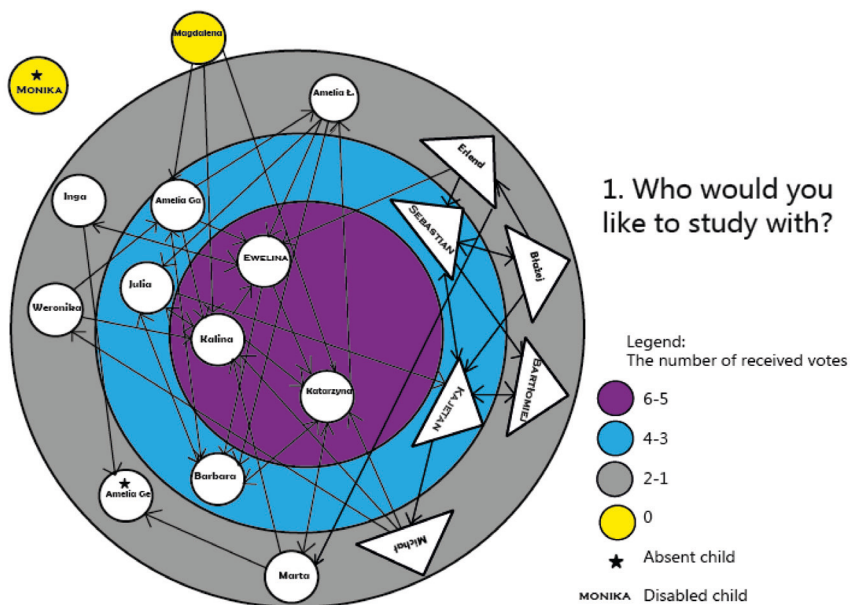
Magdalena

Monika

Amelia Ł.

Erlend

Inga

Amelia Ga

Sebastian

Błażej

Ewelina

Julia

Weronika

Kalina

Bartłomiej

Katarzyna

Kajetan

Barbara

Amelia Ge

Michał

Marta

1. Who would you like to study with?

Legend:
The number of received votes

6-5

4-3

2-1

0

Absent child

MONIKA Disabled child